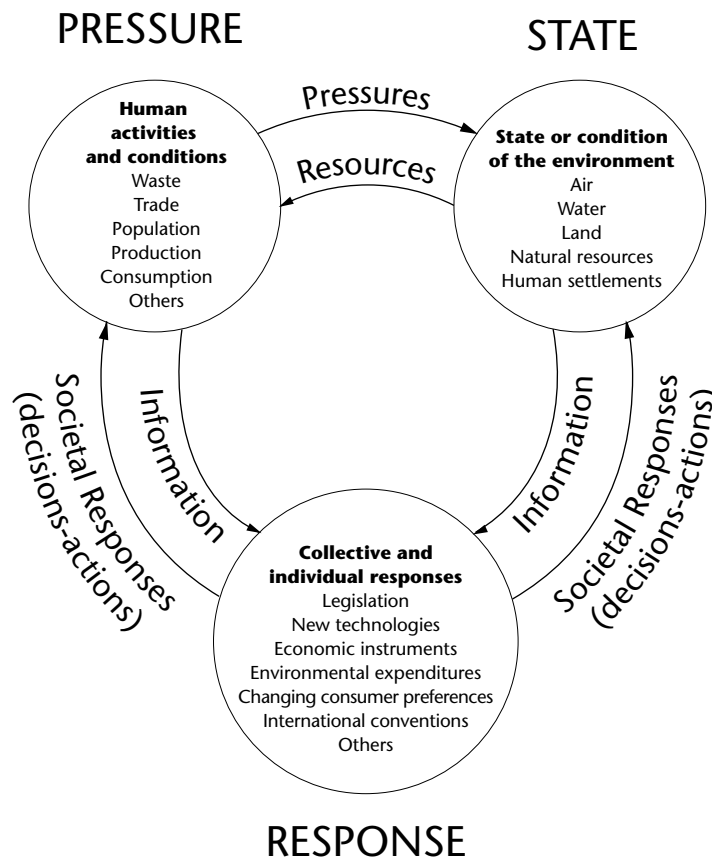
PRESSURE

STATE

Pressures

Resources

**Human activities and conditions**
Waste
Trade
Population
Production
Consumption
Others

**State or condition of the environment**
Air
Water
Land
Natural resources
Human settlements

Societal Responses (decisions-actions)

Information

Information

Societal Responses (decisions-actions)

**Collective and individual responses**
Legislation
New technologies
Economic instruments
Environmental expenditures
Changing consumer preferences
International conventions
Others

RESPONSE